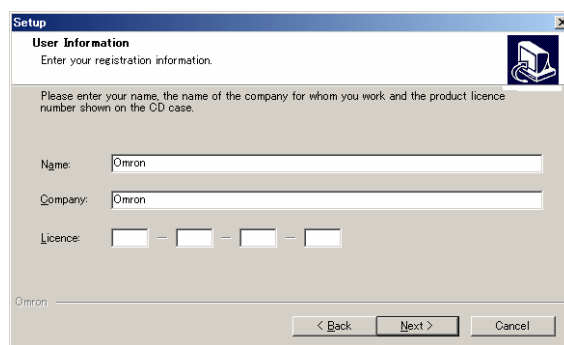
Setup

User Information

Enter your registration information.

Please enter your name, the name of the company for whom you work and the product licence number shown on the CD case.

Name: Omron

Company: Omron

Licence: – – –

Omron

< Back Next > Cancel